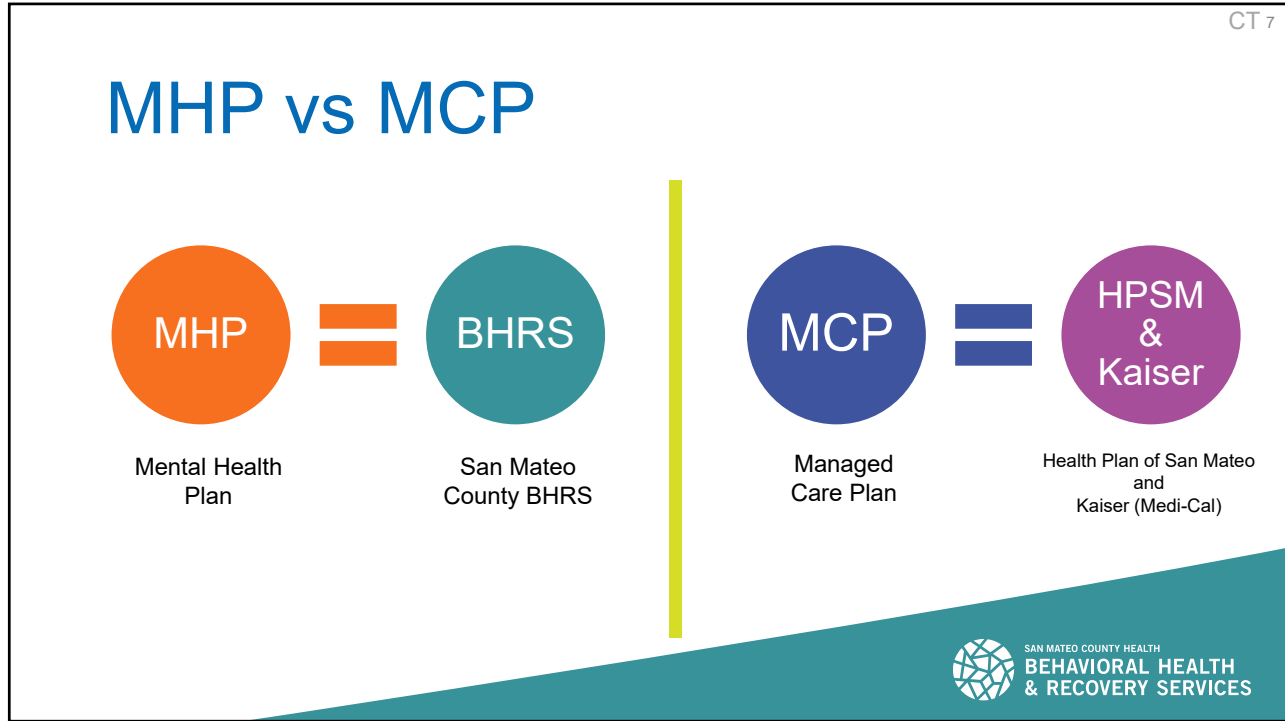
CT 7

MHP vs MCP

MHP

BHRS

Mental Health Plan

San Mateo County BHRS

MCP

HPSM & Kaiser

Managed Care Plan

Health Plan of San Mateo and Kaiser (Medi-Cal)

SAN MATEO COUNTY HEALTH
BEHAVIORAL HEALTH & RECOVERY SERVICES